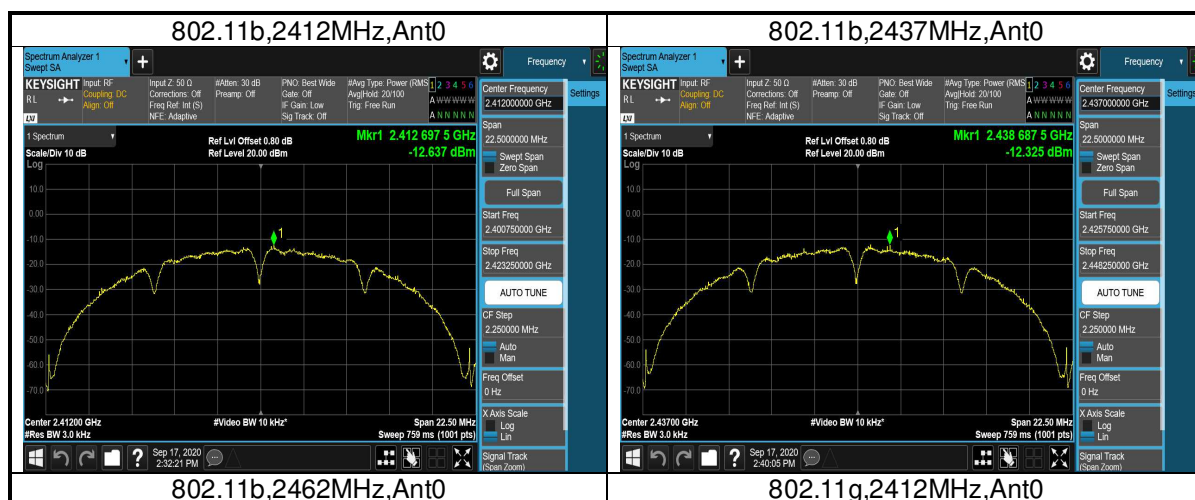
| 802.11b,2412MHz,Ant0 | 802.11b,2437MHz,Ant0 |
|---|---|
| Spectrum Analyzer 1 Swept SA + Frequency KEYSIGHT Input: RF Coupling: DC Align: Off Input Z: 50 Ω Corrections: Off Freq Ref: Int (S) NFE: Adaptive #Atten: 30 dB Preamp: Off PNO: Best Wide Gate: Off IF Gain: Low Sig Track: Off #Avg Type: Power (RMS) Avg\|Hold: 20/100 Trig: Free Run 1 2 3 4 5 6 A WWWWW A N N N N N RL LXI 1 Spectrum Scale/Div 10 dB Log Ref Lvl Offset 0.80 dB Ref Level 20.00 dBm Mkr1 2.412 697 5 GHz -12.637 dBm 10.0 0.00 -10.0 -20.0 -30.0 -40.0 -50.0 -60.0 -70.0 1 Center 2.41200 GHz #Res BW 3.0 kHz #Video BW 10 kHz* Span 22.50 MHz Sweep 759 ms (1001 pts) Center Frequency 2.412000000 GHz Settings Span 22.500000 MHz Swept Span Zero Span Full Span Start Freq 2.400750000 GHz Stop Freq 2.423250000 GHz AUTO TUNE CF Step 2.250000 MHz Auto Man Freq Offset 0 Hz X Axis Scale Log Lin Signal Track (Span Zoom) Sep 17, 2020 2:32:21 PM | Spectrum Analyzer 1 Swept SA + Frequency KEYSIGHT Input: RF Coupling: DC Align: Off Input Z: 50 Ω Corrections: Off Freq Ref: Int (S) NFE: Adaptive #Atten: 30 dB Preamp: Off PNO: Best Wide Gate: Off IF Gain: Low Sig Track: Off #Avg Type: Power (RMS) Avg\|Hold: 20/100 Trig: Free Run 1 2 3 4 5 6 A WWWWW A N N N N N RL LXI 1 Spectrum Scale/Div 10 dB Log Ref Lvl Offset 0.80 dB Ref Level 20.00 dBm Mkr1 2.438 687 5 GHz -12.325 dBm 10.0 0.00 -10.0 -20.0 -30.0 -40.0 -50.0 -60.0 -70.0 1 Center 2.43700 GHz #Res BW 3.0 kHz #Video BW 10 kHz* Span 22.50 MHz Sweep 759 ms (1001 pts) Center Frequency 2.437000000 GHz Settings Span 22.500000 MHz Swept Span Zero Span Full Span Start Freq 2.425750000 GHz Stop Freq 2.448250000 GHz AUTO TUNE CF Step 2.250000 MHz Auto Man Freq Offset 0 Hz X Axis Scale Log Lin Signal Track (Span Zoom) Sep 17, 2020 2:40:05 PM |
| 802.11b,2462MHz,Ant0 | 802.11g,2412MHz,Ant0 |